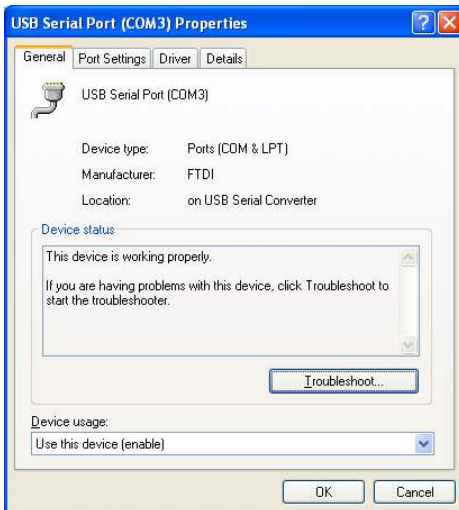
USB Serial Port (COM3) Properties

General | Port Settings | Driver | Details

USB Serial Port (COM3)

Device type: Ports (COM & LPT)

Manufacturer: FTDI

Location: on USB Serial Converter

Device status

This device is working properly.

If you are having problems with this device, click Troubleshoot to start the troubleshooter.

Troubleshoot...

Device usage:

Use this device (enable)

OK Cancel